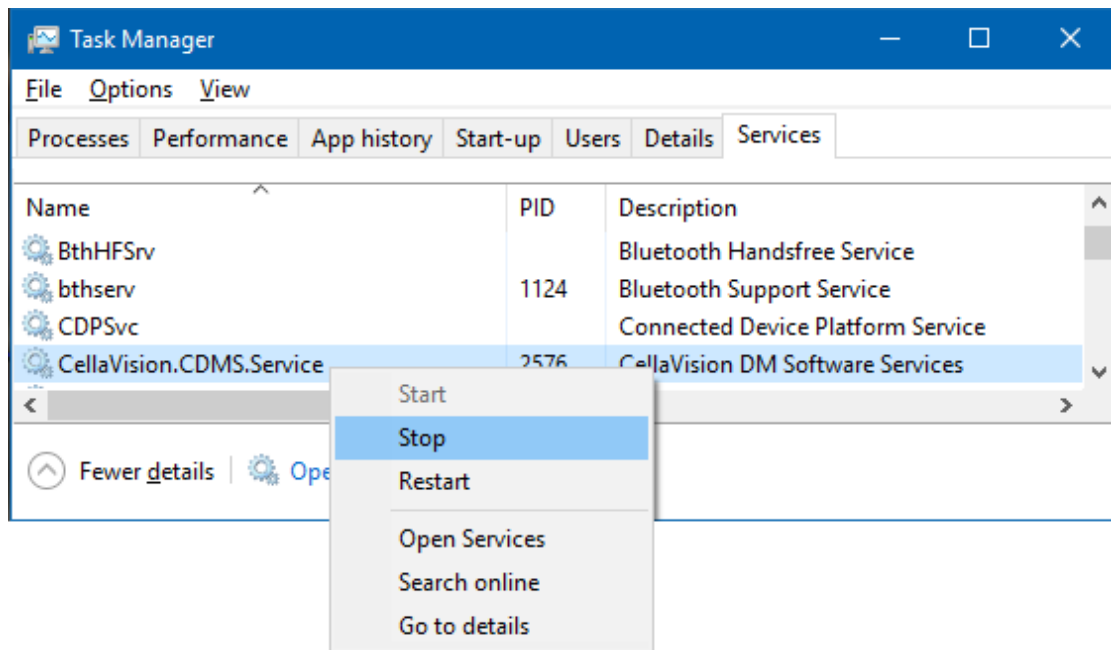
Task Manager

File Options View

Processes Performance App history Start-up Users Details Services

| Name | PID | Description |
|---|---|---|
| BthHFSrv | | Bluetooth Handsfree Service |
| bthserv | 1124 | Bluetooth Support Service |
| CDPSvc | | Connected Device Platform Service |
| CellaVision.CDMS.Service | 2576 | CellaVision DM Software Services |

Fewer details | Ope

Start
Stop
Restart
Open Services
Search online
Go to details